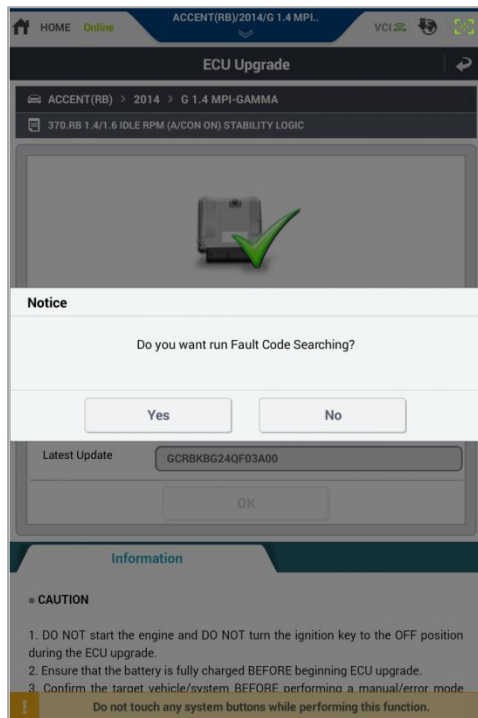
HOME Online
ACCENT(RB)/2014/G 1.4 MPI..
VCI

ECU Upgrade

ACCENT(RB) > 2014 > G 1.4 MPI-GAMMA

370.RB 1.4/1.6 IDLE RPM (A/CON ON) STABILITY LOGIC

Notice

Do you want run Fault Code Searching?

Yes

No

Latest Update
GCRBKBG24QF03A00

OK

Information

CAUTION

1. DO NOT start the engine and DO NOT turn the ignition key to the OFF position during the ECU upgrade.
2. Ensure that the battery is fully charged BEFORE beginning ECU upgrade.
3. Confirm the target vehicle/system BEFORE performing a manual/error mode

Do not touch any system buttons while performing this function.